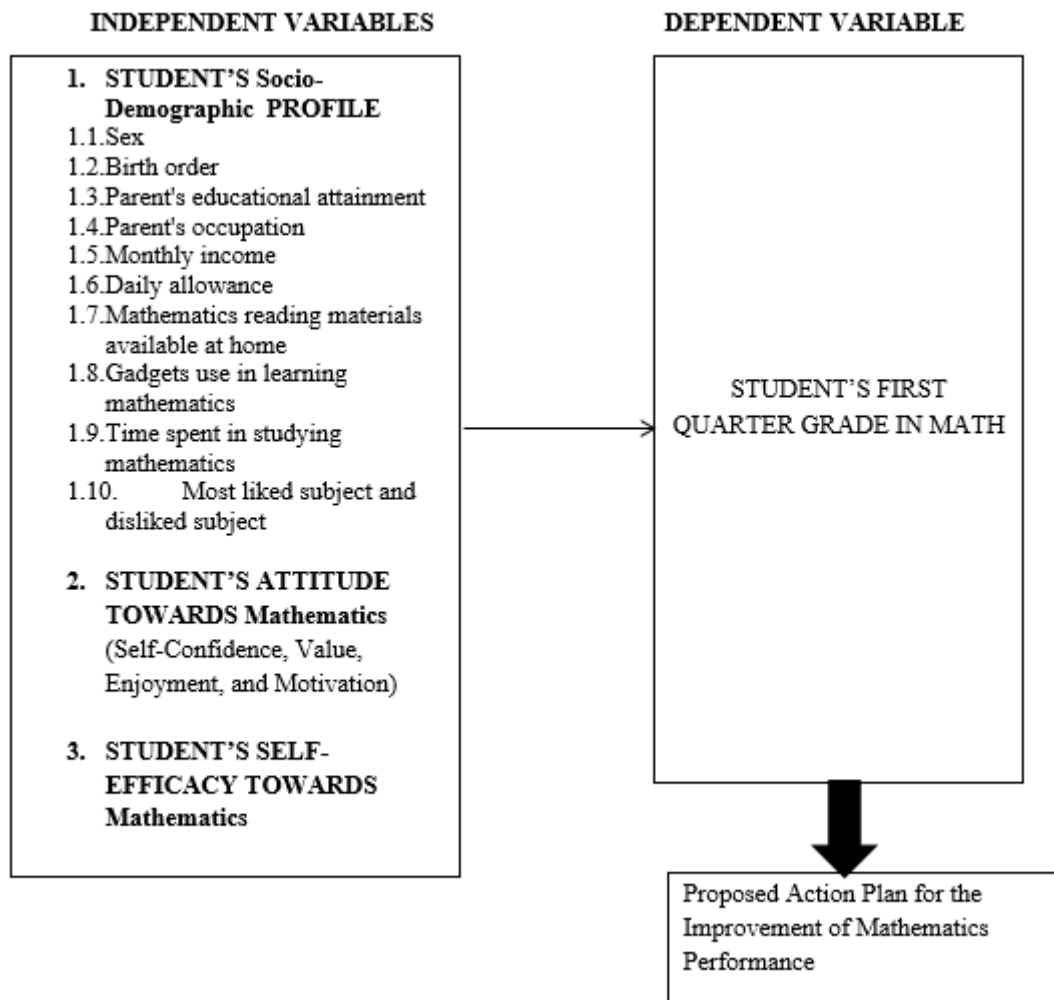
INDEPENDENT VARIABLES

DEPENDENT VARIABLE

1. STUDENT'S Socio-Demographic PROFILE
1.1. Sex
1.2. Birth order
1.3. Parent's educational attainment
1.4. Parent's occupation
1.5. Monthly income
1.6. Daily allowance
1.7. Mathematics reading materials available at home
1.8. Gadgets use in learning mathematics
1.9. Time spent in studying mathematics
1.10. Most liked subject and disliked subject

2. STUDENT'S ATTITUDE TOWARDS Mathematics (Self-Confidence, Value, Enjoyment, and Motivation)

3. STUDENT'S SELF-EFFICACY TOWARDS Mathematics

STUDENT'S FIRST QUARTER GRADE IN MATH

Proposed Action Plan for the Improvement of Mathematics Performance